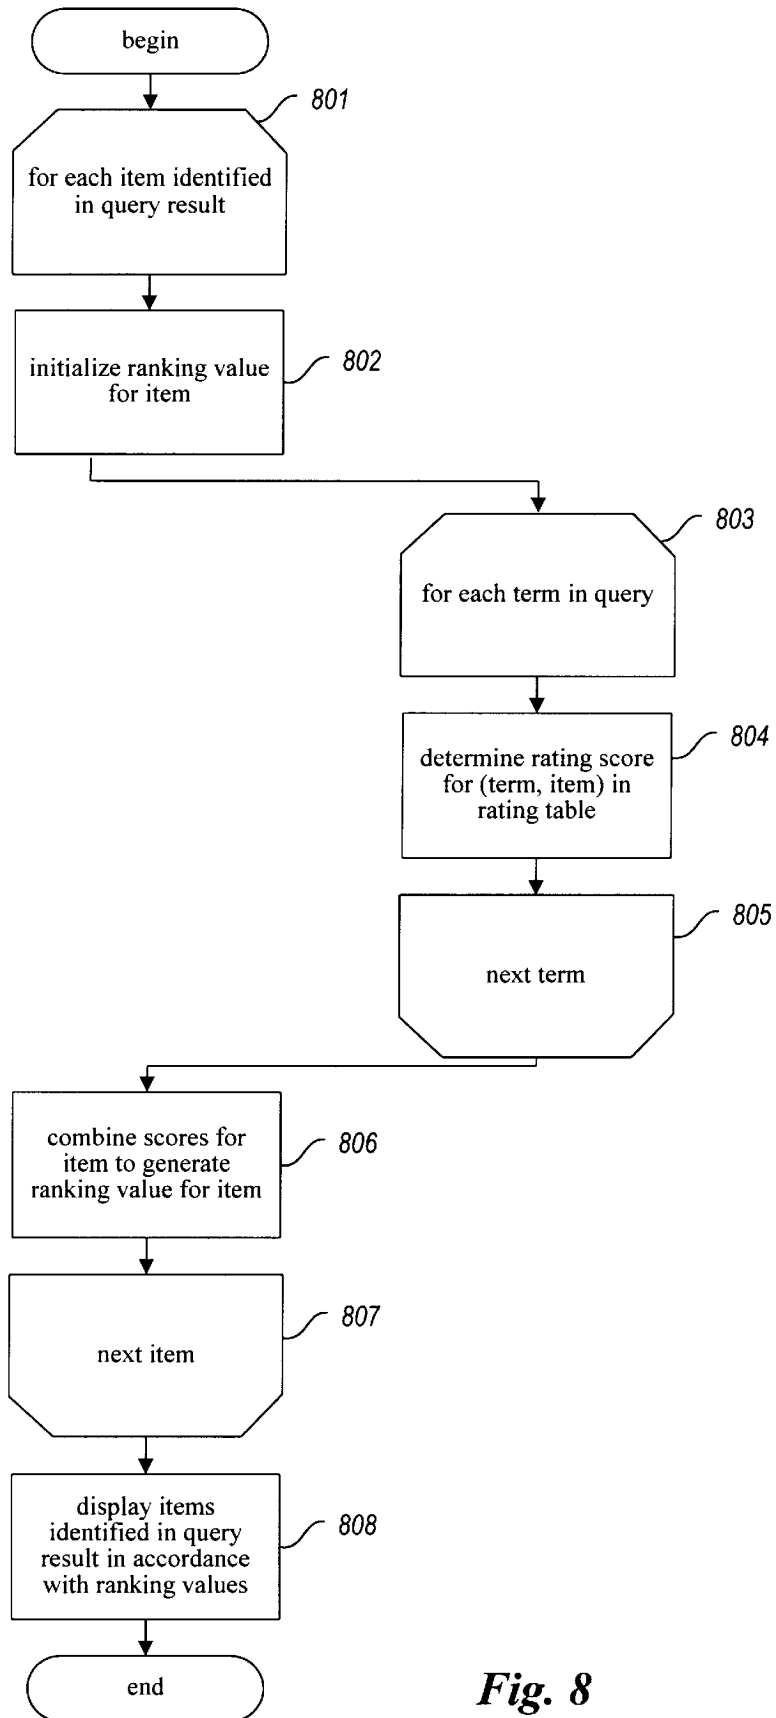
begin

801

for each item identified in query result

initialize ranking value for item

802

803

for each term in query

determine rating score for (term, item) in rating table

804

805

next term

combine scores for item to generate ranking value for item

806

807

next item

display items identified in query result in accordance with ranking values

808

end

Fig. 8